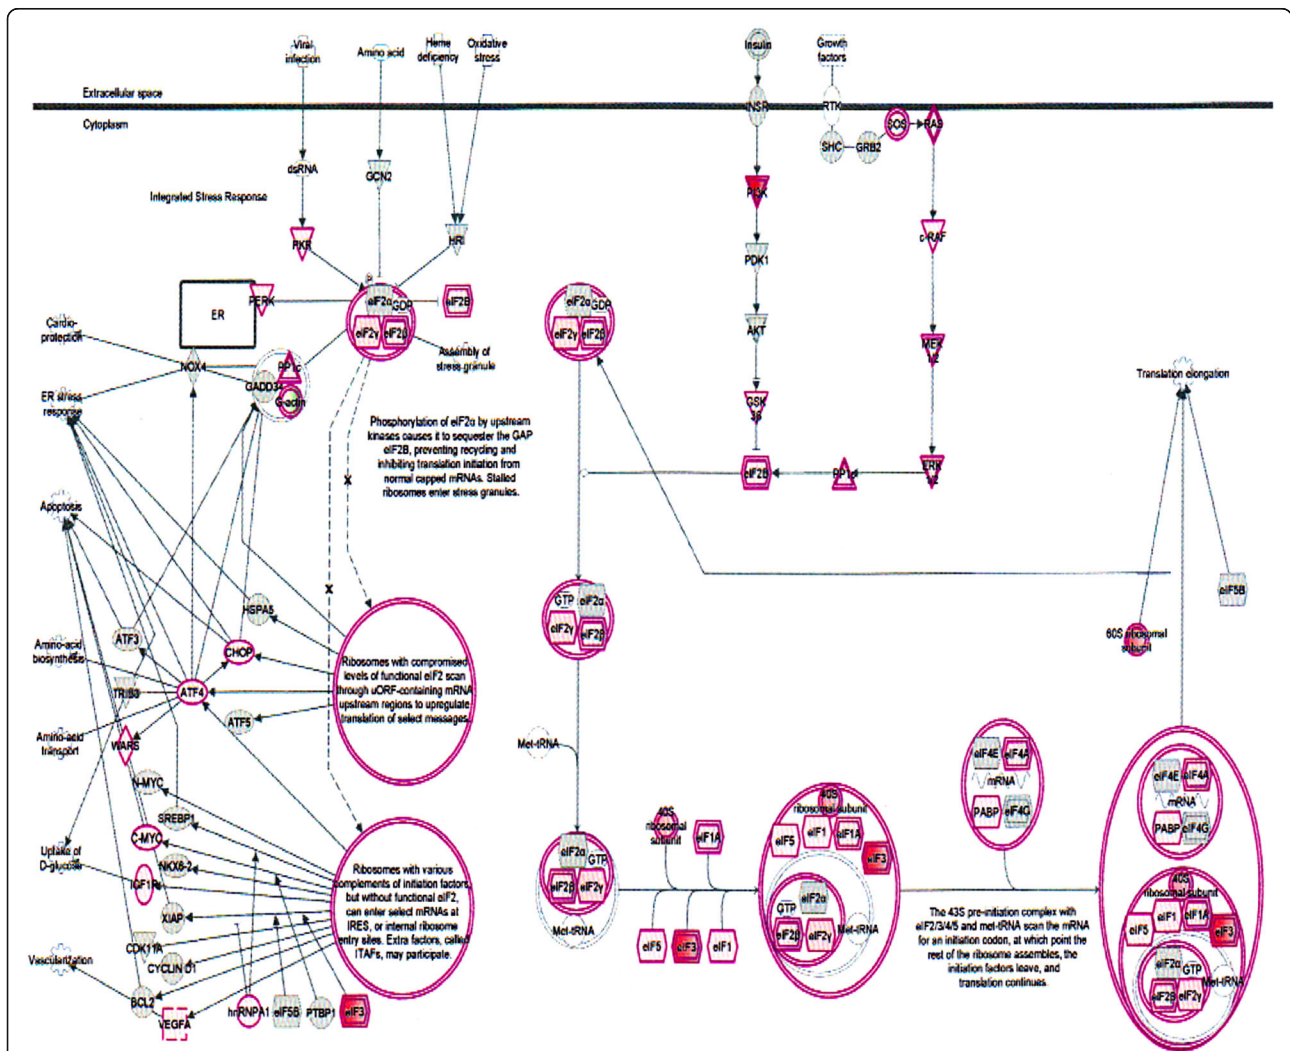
Viral infection

Amino acid

Heme deficiency

Oxidative stress

Insulin

Growth factors

Extracellular space

Cytoplasm

INSR

RTK

SOS

RAS

SHC

GRB2

dsRNA

GCN2

Integrated Stress Response

PI3K

PKR

HRI

c-RAF

PDK1

ER

PERK

eIF2α

GDP

eIF2B

eIF2α

GDP

eIF2γ

eIF2β

eIF2γ

eIF2β

Cardio-protection

AKT

MEK 1/2

Assembly of stress granule

NOX4

PP1c

GADD34

G-actin

Translation elongation

ER stress response

GSK 3β

Phosphorylation of eIF2α by upstream kinases causes it to sequester the GAP eIF2B, preventing recycling and inhibiting translation initiation from normal capped mRNAs. Stalled ribosomes enter stress granules.

eIF2B

PP1

ERK 1/2

x

Apoptosis

x

GTP

eIF2α

eIF2γ

eIF2β

eIF5B

HSPA5

60S ribosomal subunit

Amino-acid biosynthesis

ATF3

CHOP

Ribosomes with compromised levels of functional eIF2 scan through uORF-containing mRNA upstream regions to upregulate translation of select messages.

TRIB3

ATF4

ATF5

Amino-acid transport

WARS

Met-tRNA

eIF4E

eIF4A

mRNA

N-MYC

40S ribosomal subunit

eIF4E

eIF4A

SREBP1

40S ribosomal subunit

PABP

eIF4G

mRNA

eIF1A

Uptake of D-glucose

C-MYC

eIF5

eIF1

eIF1A

PABP

eIF4G

eIF2α

GTP

eIF3

NKX6-2

Ribosomes with various complements of initiation factors, but without functional eIF2, can enter select mRNAs at IRES, or internal ribosome entry sites. Extra factors, called ITAFs, may participate.

IGF1R

eIF2β

eIF2γ

40S ribosomal subunit

XIAP

GTP

eIF2α

Met-tRNA

eIF5

eIF1

eIF1A

CDK11A

eIF2β

eIF2γ

Met-tRNA

The 43S pre-initiation complex with eIF2/3/4/5 and met-tRNA scan the mRNA for an initiation codon, at which point the rest of the ribosome assembles, the initiation factors leave, and translation continues.

eIF3

Vascularization

CYCLIN D1

eIF5

eIF3

eIF1

eIF2α

GTP

BCL2

Met-tRNA

VEGFA

hnRNPA1

eIF5B

PTBP1

eIF3

eIF2β

eIF2γ